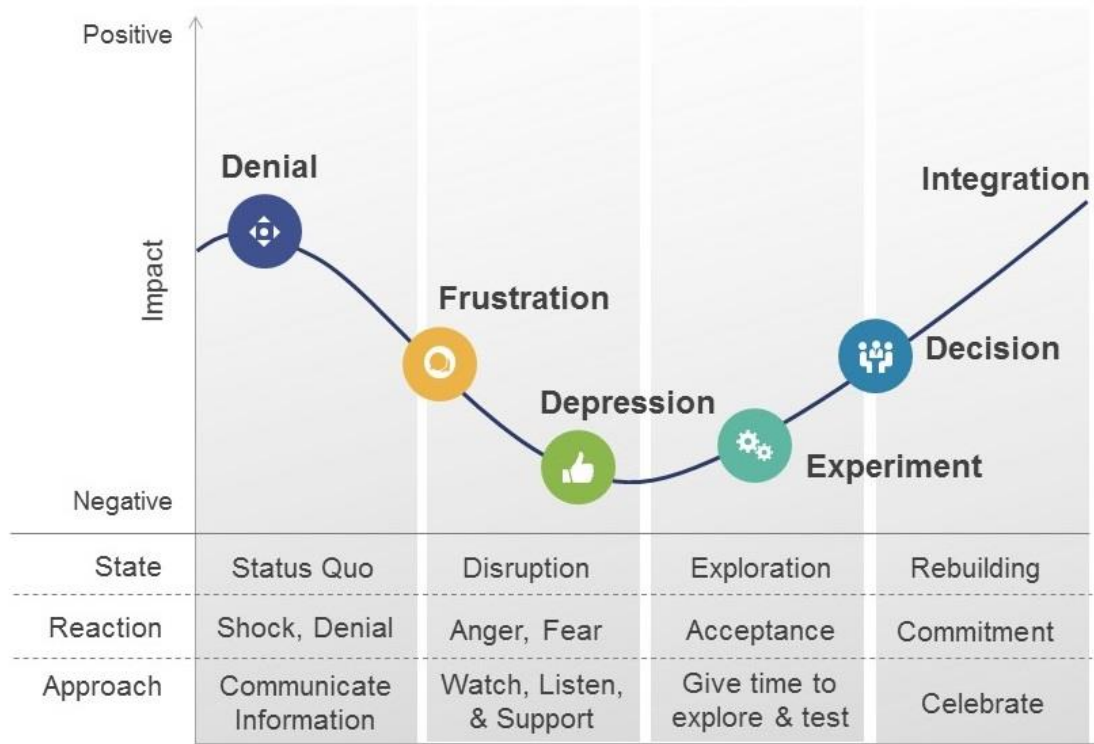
Positive

Impact

Negative

Denial

Frustration

Depression

Experiment

Decision

Integration

| State | Status Quo | Disruption | Exploration | Rebuilding |
|---|---|---|---|---|
| Reaction | Shock, Denial | Anger, Fear | Acceptance | Commitment |
| Approach | Communicate Information | Watch, Listen, & Support | Give time to explore & test | Celebrate |